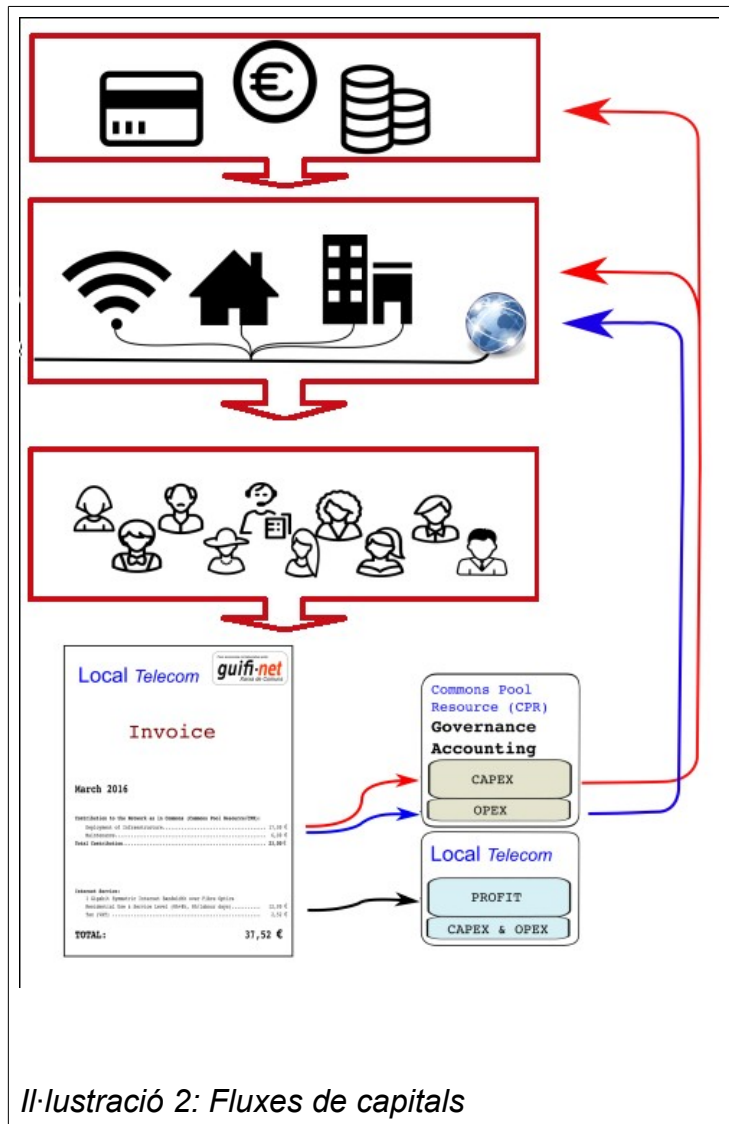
Local Telecom

guifi·net

Xarxa de Comuns

Invoice

March 2016

Contribution to the Network as a Commons (Common Pool Resource/CPR):

Deployment of Infrastructure.................... 17,00 €

Maintenance.................... 6,00 €

Total Contribution.................... 23,00 €

Internet Service:

1 Gigabit Symmetric Internet bandwidth over Fibre Optics

Residential Use & Service Level (8h×5d, 8h/labour days).................... 12,00 €

Tax (VAT).................... 2,52 €

TOTAL: 37,52 €

Commons Pool Resource (CPR)

Governance

Accounting

CAPEX

OPEX

Local Telecom

PROFIT

CAPEX & OPEX

Il·lustració 2: Fluxes de capitals